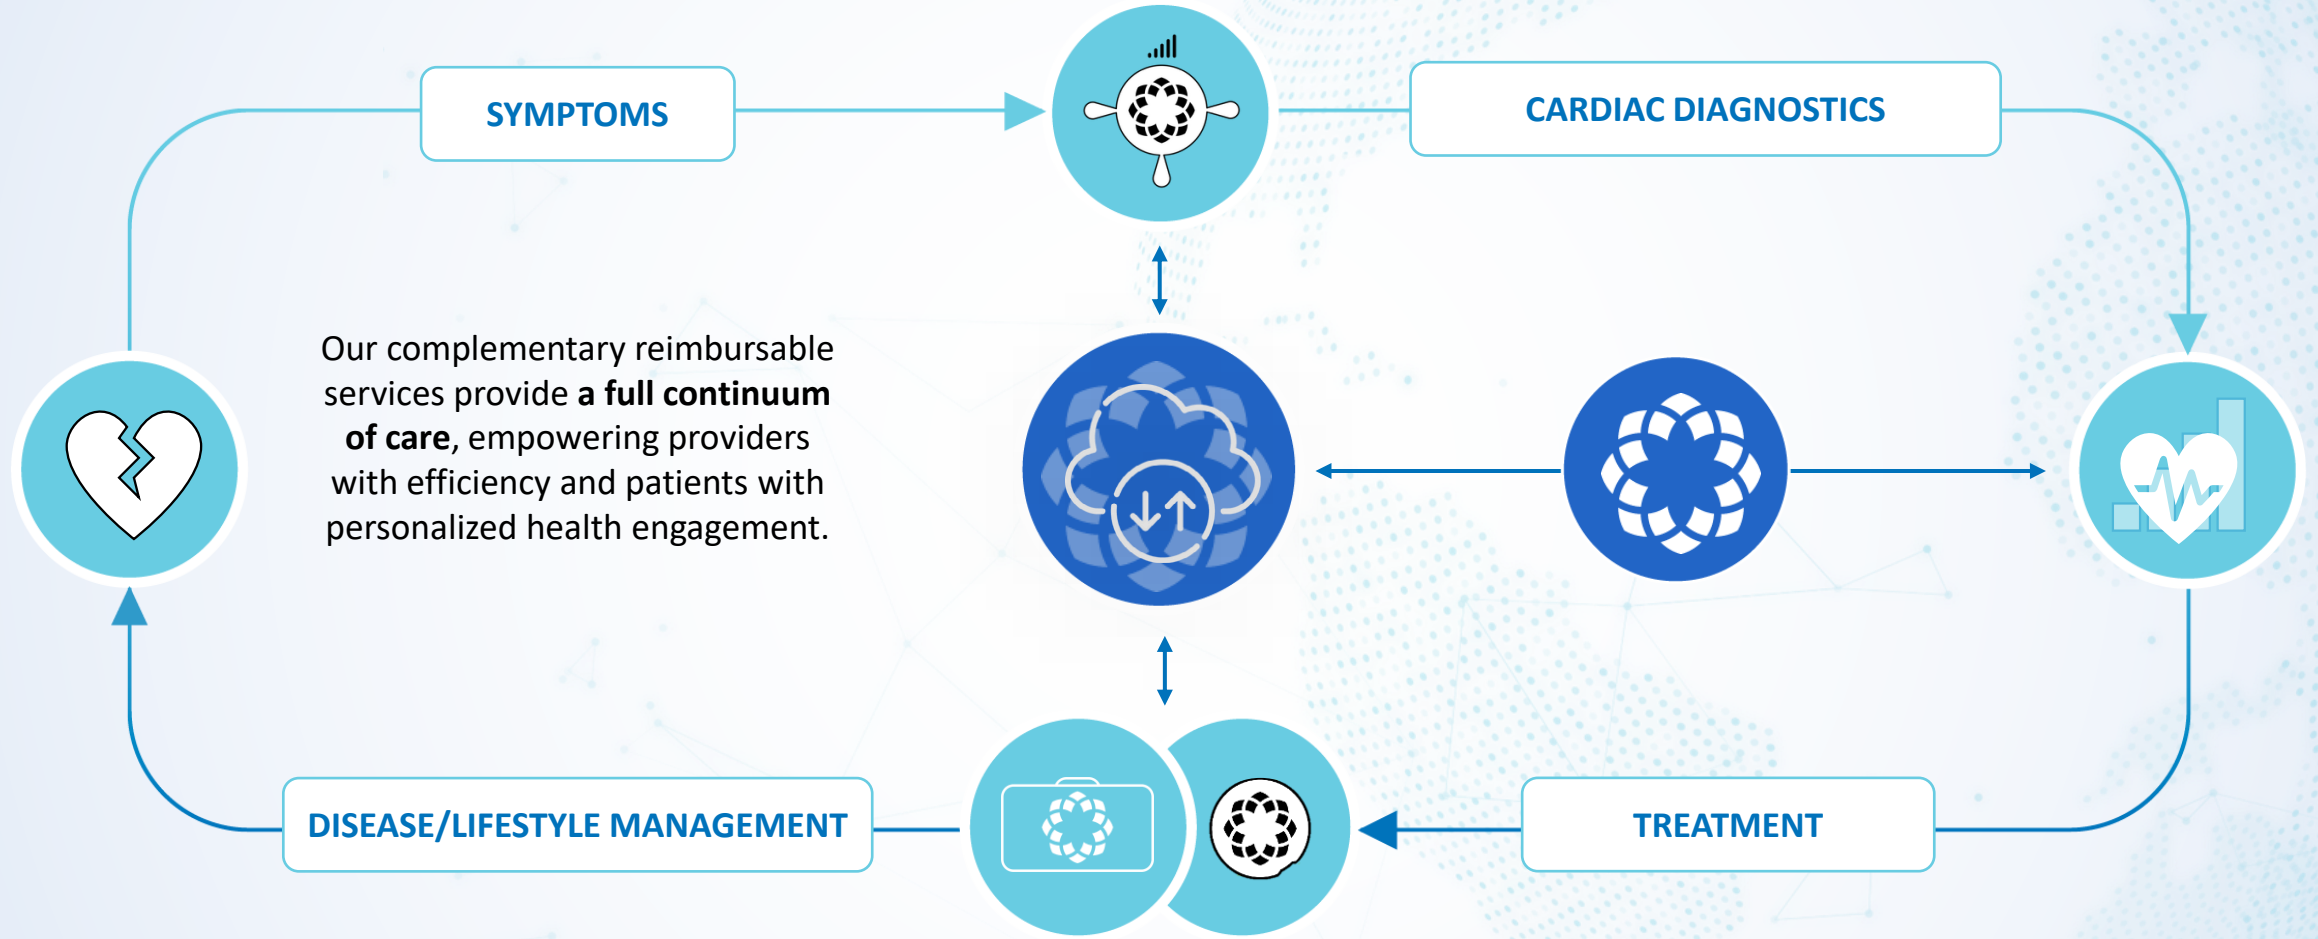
SYMPTOMS

CARDIAC DIAGNOSTICS

Our complementary reimbursable services provide **a full continuum of care**, empowering providers with efficiency and patients with personalized health engagement.

DISEASE/LIFESTYLE MANAGEMENT

TREATMENT